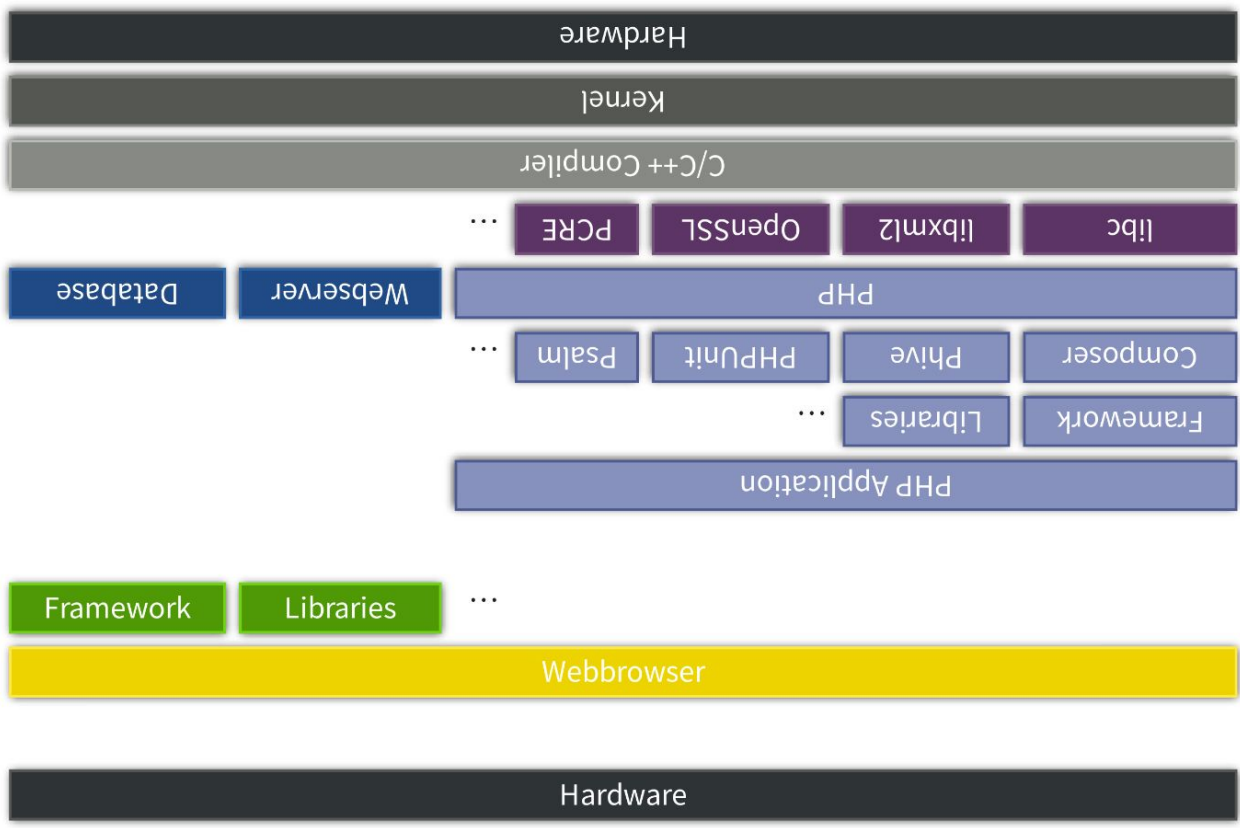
Hardware

Kernel

C/C++ Compiler

libc libxml2 OpenSSL PCRE ...

PHP

Webserver

Database

Composer Phive PHPUnit Psalm ...

Framework Libraries ...

PHP Application

Framework Libraries ...

Webbrowser

Hardware